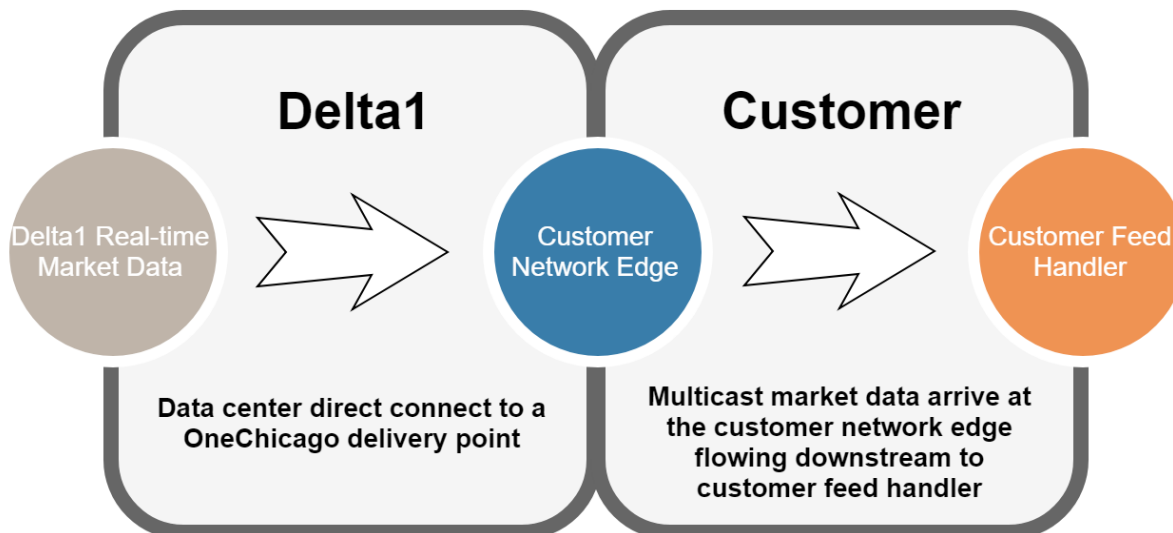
Delta1

Customer

Delta1 Real-time Market Data

Customer Network Edge

Customer Feed Handler

Data center direct connect to a OneChicago delivery point

Multicast market data arrive at the customer network edge flowing downstream to customer feed handler